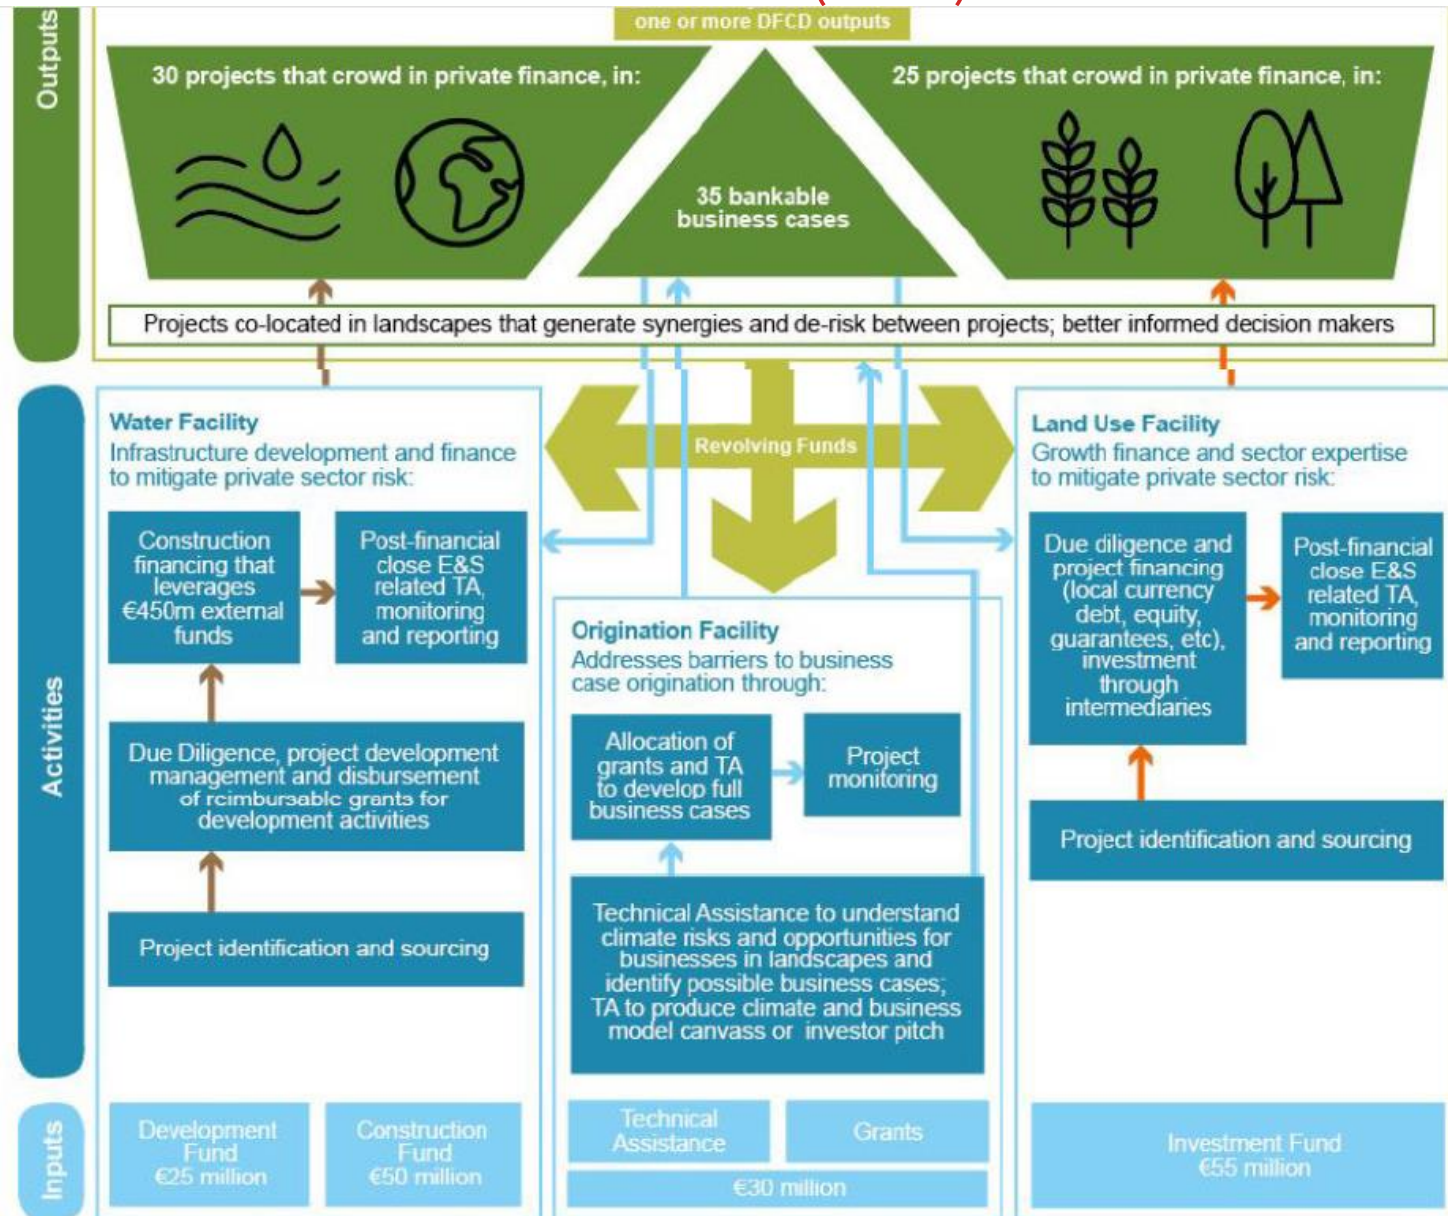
Outputs

one or more DFCD outputs

30 projects that crowd in private finance, in:

35 bankable business cases

25 projects that crowd in private finance, in:

Projects co-located in landscapes that generate synergies and de-risk between projects; better informed decision makers

Activities

Water Facility
Infrastructure development and finance to mitigate private sector risk:

Construction financing that leverages €450m external funds

Post-financial close E&S related TA, monitoring and reporting

Due Diligence, project development management and disbursement of reimbursable grants for development activities

Project identification and sourcing

Revolving Funds

Origination Facility
Addresses barriers to business case origination through:

Allocation of grants and TA to develop full business cases

Project monitoring

Technical Assistance to understand climate risks and opportunities for businesses in landscapes and identify possible business cases; TA to produce climate and business model canvass or investor pitch

Land Use Facility
Growth finance and sector expertise to mitigate private sector risk:

Due diligence and project financing (local currency debt, equity, guarantees, etc), investment through intermediaries

Post-financial close E&S related TA, monitoring and reporting

Project identification and sourcing

Inputs

Development Fund €25 million

Construction Fund €50 million

Technical Assistance

Grants

€30 million

Investment Fund €55 million